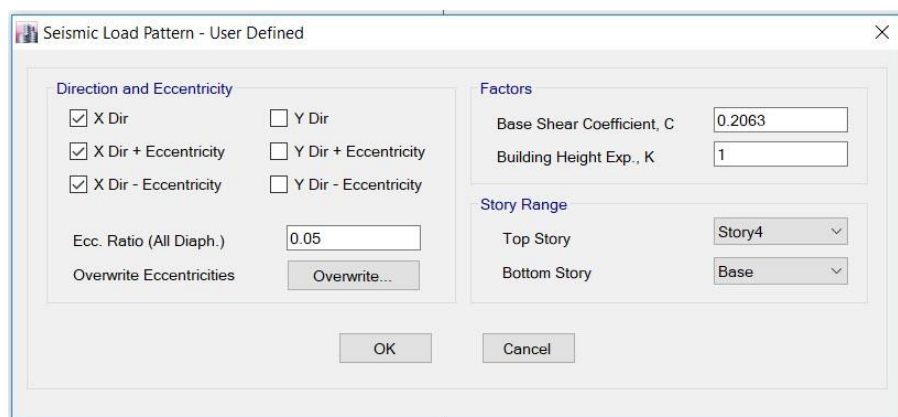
Seismic Load Pattern - User Defined

Direction and Eccentricity

X Dir
Y Dir
X Dir + Eccentricity
Y Dir + Eccentricity
X Dir - Eccentricity
Y Dir - Eccentricity

Ecc. Ratio (All Diaph.) 0.05
Overwrite Eccentricities Overwrite...

Factors

Base Shear Coefficient, C 0.2063
Building Height Exp., K 1

Story Range

Top Story Story4
Bottom Story Base

OK
Cancel